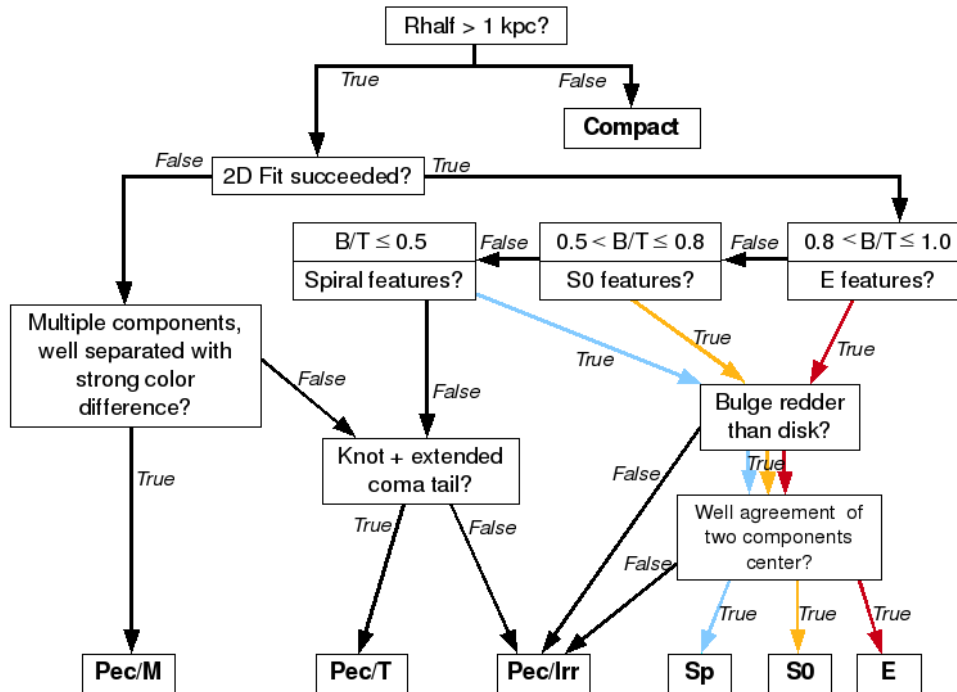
Rhalf > 1 kpc?

True

False

Compact

False

2D Fit succeeded?

True

$B/T \leq 0.5$

Spiral features?

False

$0.5 < B/T \leq 0.8$

S0 features?

False

$0.8 < B/T \leq 1.0$

E features?

Multiple components, well separated with strong color difference?

False

True

True

True

False

Bulge redder than disk?

Knot + extended coma tail?

True

False

True

True

False

Well agreement of two components center?

False

True

True

True

Pec/M

Pec/T

Pec/Irr

Sp

S0

E